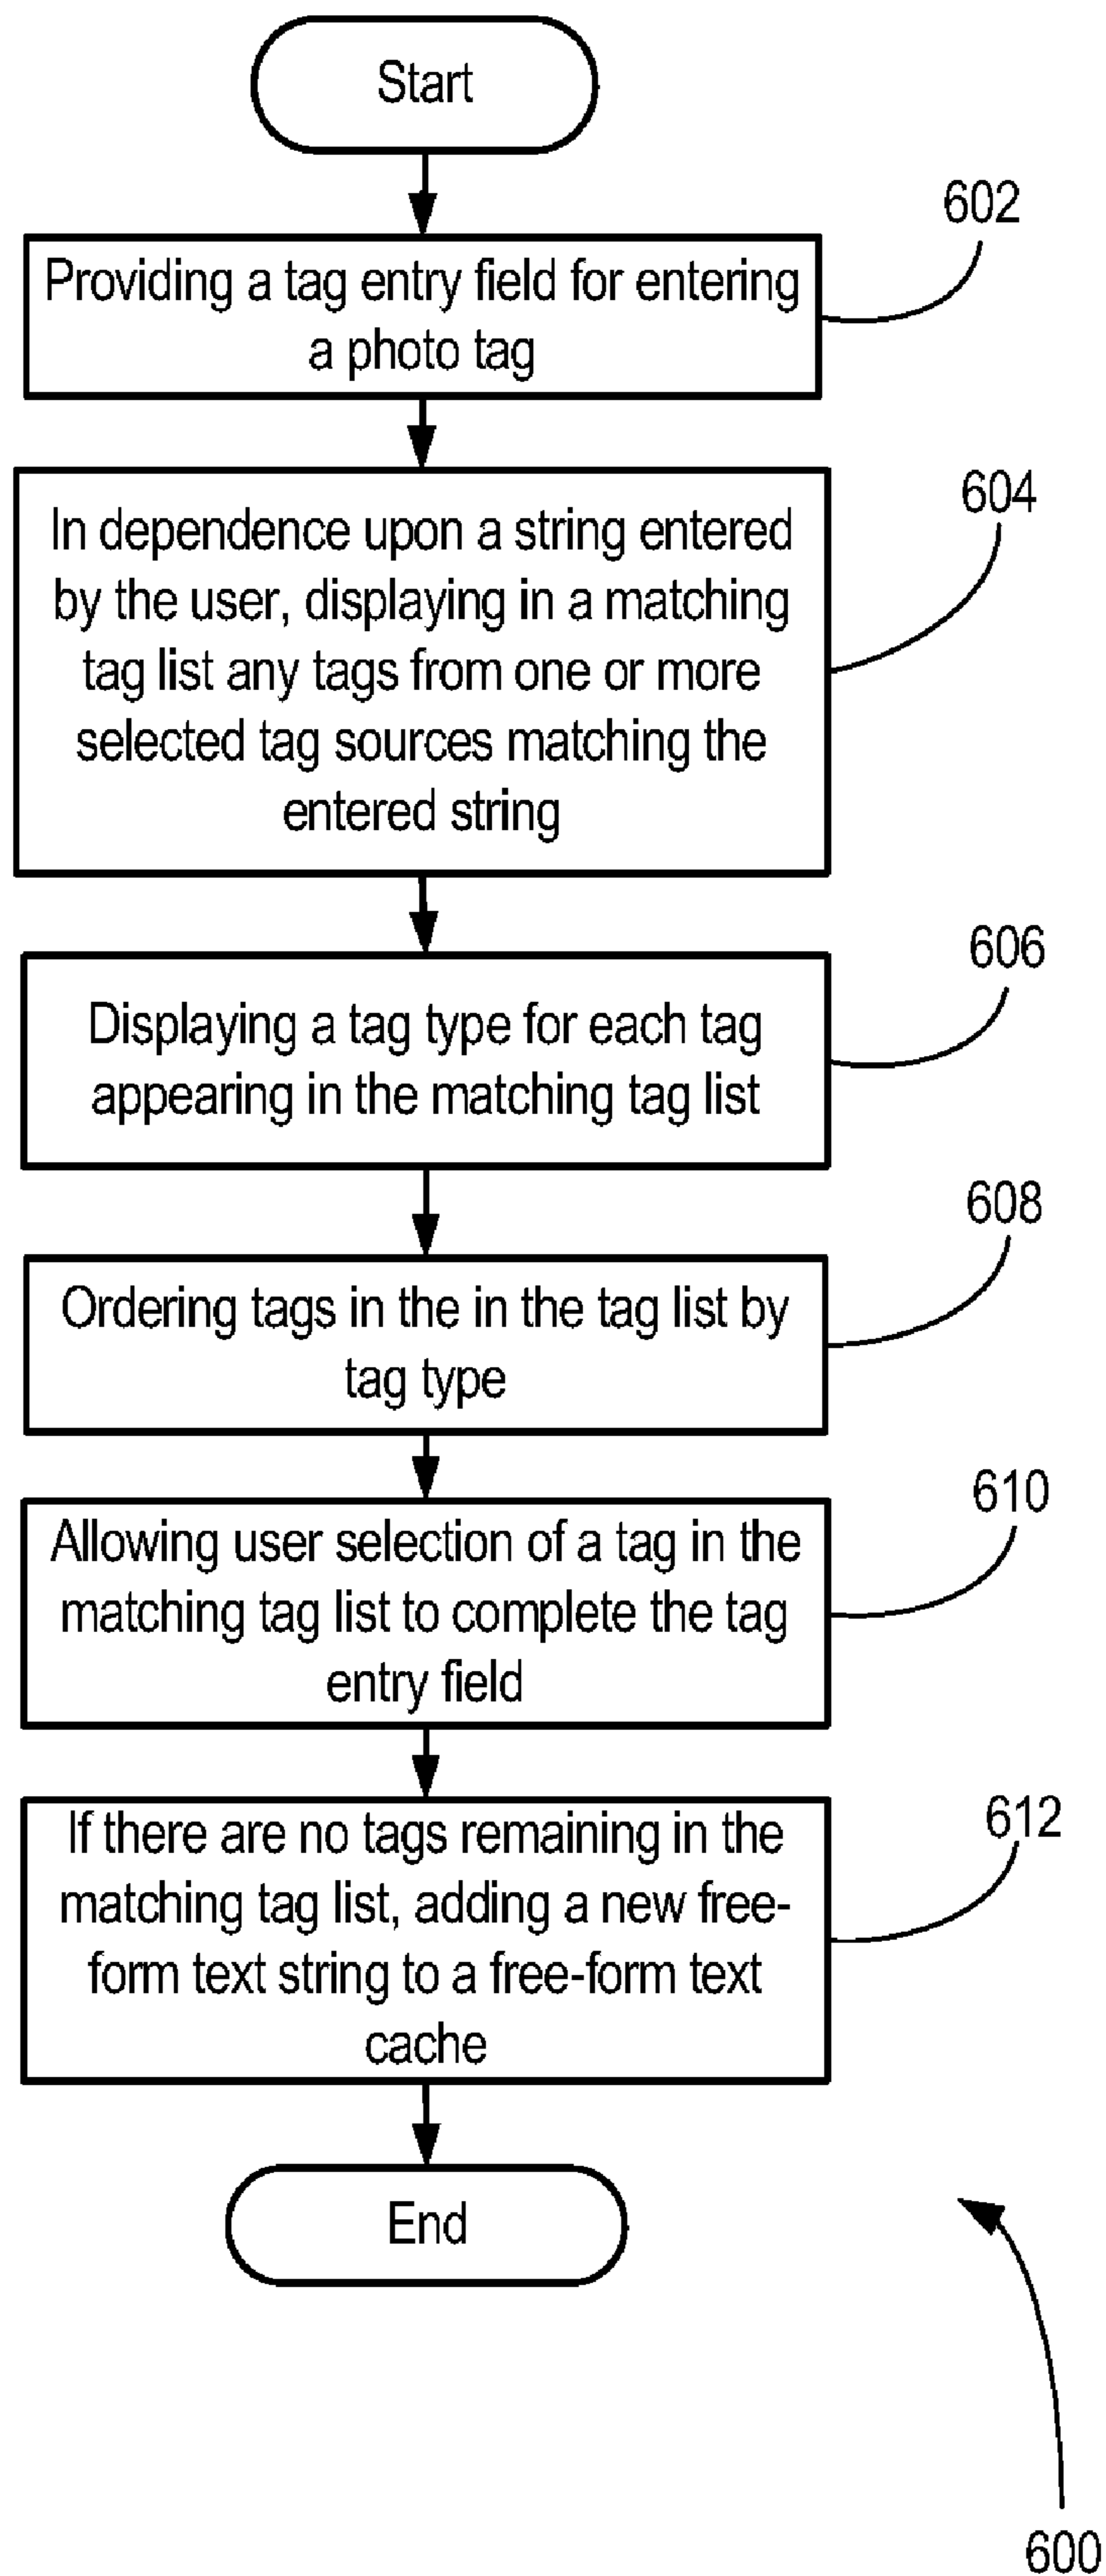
Start

602

Providing a tag entry field for entering a photo tag

604

In dependence upon a string entered by the user, displaying in a matching tag list any tags from one or more selected tag sources matching the entered string

606

Displaying a tag type for each tag appearing in the matching tag list

608

Ordering tags in the in the tag list by tag type

610

Allowing user selection of a tag in the matching tag list to complete the tag entry field

612

If there are no tags remaining in the matching tag list, adding a new free-form text string to a free-form text cache

End

600